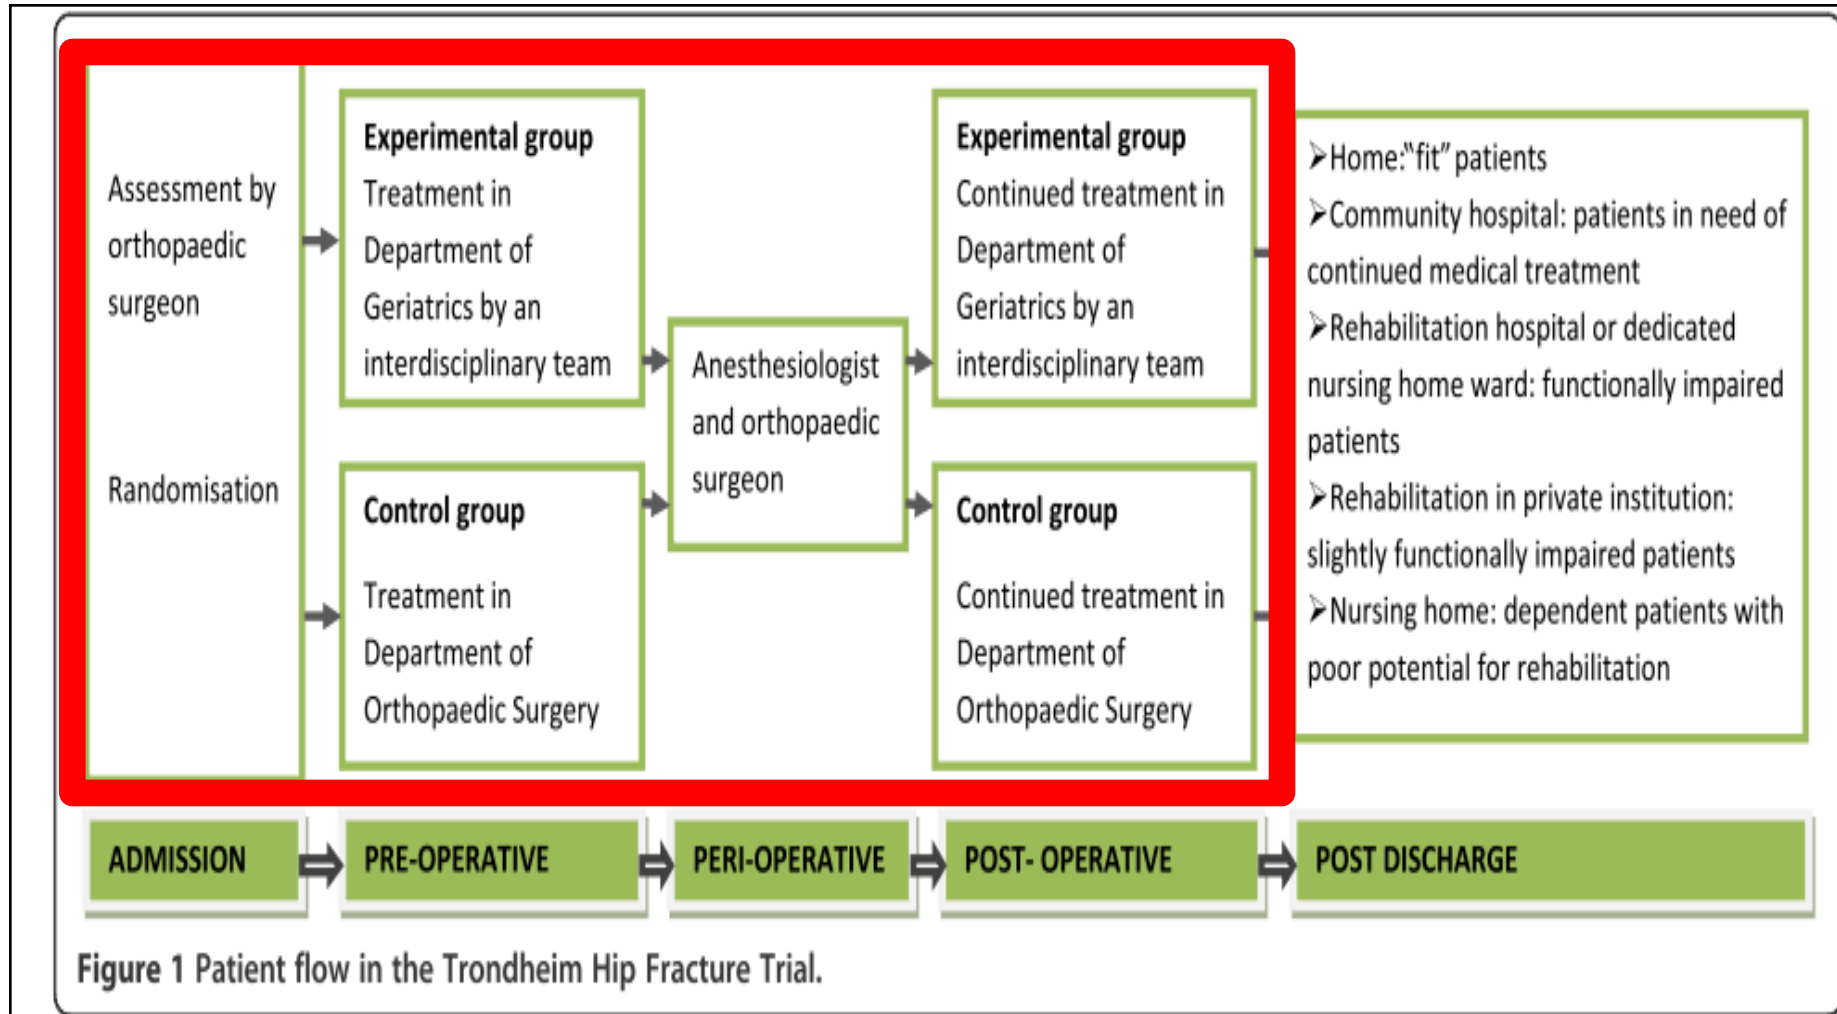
Assessment by orthopaedic surgeon

Randomisation

**Experimental group**
Treatment in Department of Geriatrics by an interdisciplinary team

**Control group**
Treatment in Department of Orthopaedic Surgery

Anesthesiologist and orthopaedic surgeon

**Experimental group**
Continued treatment in Department of Geriatrics by an interdisciplinary team

**Control group**
Continued treatment in Department of Orthopaedic Surgery

➢Home:"fit" patients
➢Community hospital: patients in need of continued medical treatment
➢Rehabilitation hospital or dedicated nursing home ward: functionally impaired patients
➢Rehabilitation in private institution: slightly functionally impaired patients
➢Nursing home: dependent patients with poor potential for rehabilitation

ADMISSION
PRE-OPERATIVE
PERI-OPERATIVE
POST- OPERATIVE
POST DISCHARGE

**Figure 1** Patient flow in the Trondheim Hip Fracture Trial.